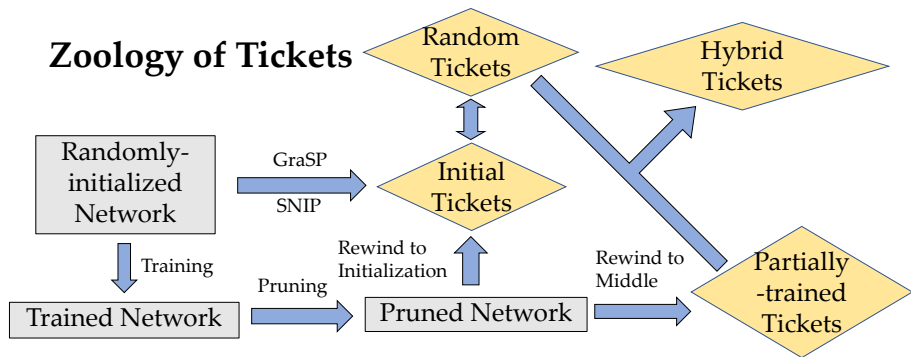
Zoology of Tickets

Random Tickets

Hybrid Tickets

Randomly-initialized Network

GraSP

SNIP

Initial Tickets

Training

Rewind to Initialization

Rewind to Middle

Partially-trained Tickets

Trained Network

Pruning

Pruned Network